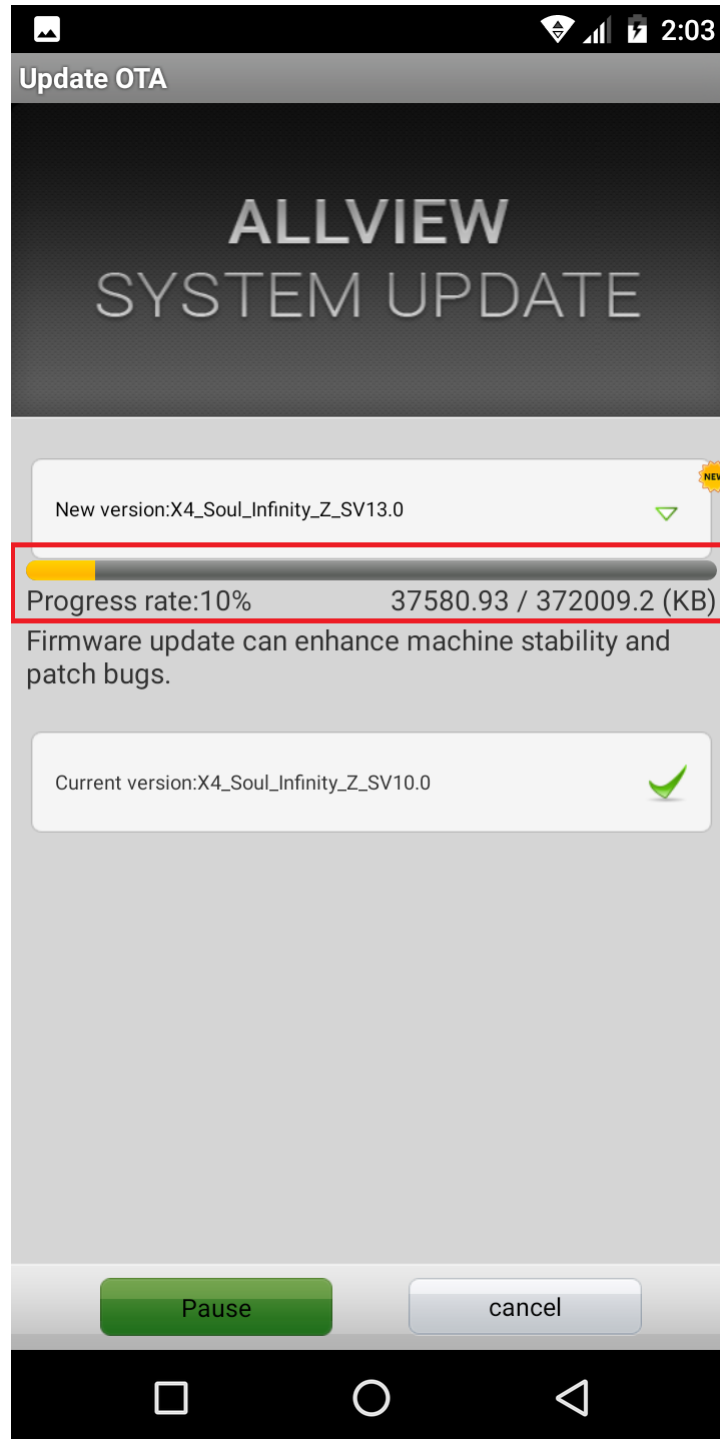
2:03

Update OTA

ALLVIEW
SYSTEM UPDATE

New version:X4_Soul_Infinity_Z_SV13.0

NEW

Progress rate:10%    37580.93 / 372009.2 (KB)

Firmware update can enhance machine stability and patch bugs.

Current version:X4_Soul_Infinity_Z_SV10.0

Pause

cancel